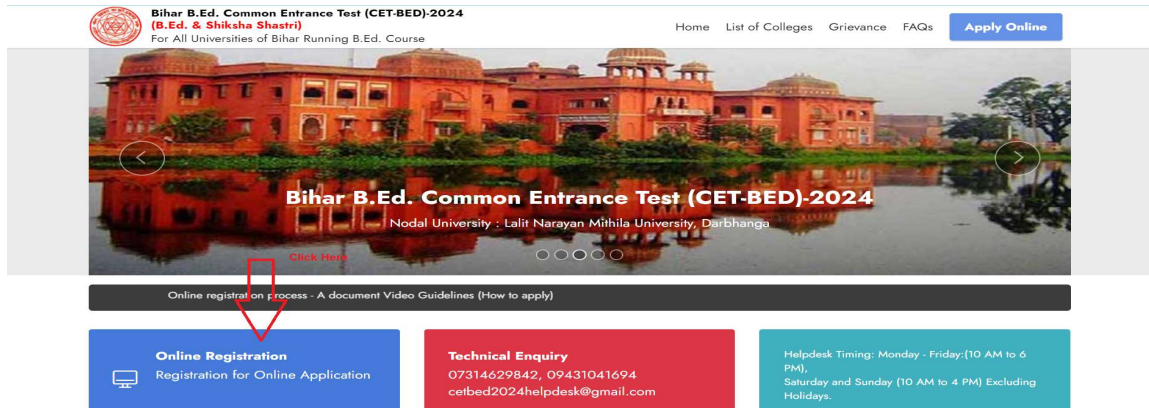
Bihar B.Ed. Common Entrance Test (CET-BED)-2024
(B.Ed. & Shiksha Shastri)
For All Universities of Bihar Running B.Ed. Course

Home List of Colleges Grievance FAQs Apply Online

Bihar B.Ed. Common Entrance Test (CET-BED)-2024
Nodal University : Lalit Narayan Mithila University, Darbhanga

Click Here

Online registration process - A document Video Guidelines (How to apply)

Online Registration
Registration for Online Application

Technical Enquiry
07314629842, 09431041694
cetbed2024helpdesk@gmail.com

Helpdesk Timing: Monday - Friday:(10 AM to 6 PM),
Saturday and Sunday (10 AM to 4 PM) Excluding Holidays.